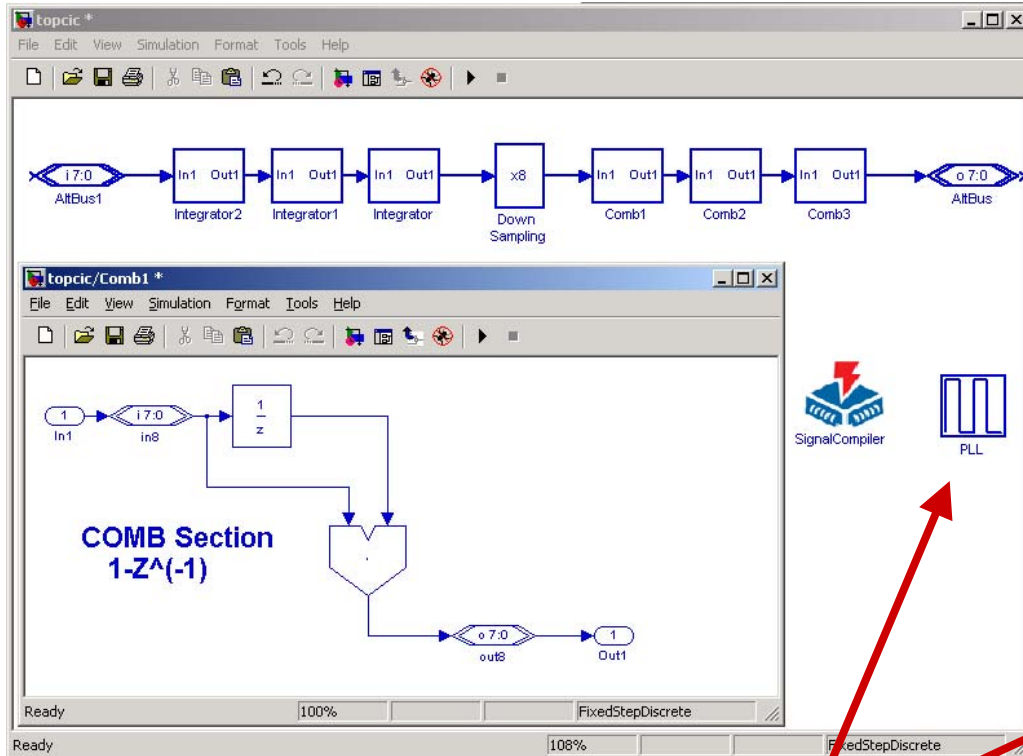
topcic *

File Edit View Simulation Format Tools Help

i 7:0
AltBus1
In1 Out1
Integrator2
In1 Out1
Integrator1
In1 Out1
Integrator
x8
Down Sampling
In1 Out1
Comb1
In1 Out1
Comb2
In1 Out1
Comb3
o 7:0
AltBus

topcic/Comb1 *

File Edit View Simulation Format Tools Help

1
In1
i 7:0
in8
$\frac{1}{z}$

COMB Section
1-Z^(-1)

o 7:0
out8
1
Out1

Ready 100% FixedStepDiscrete

SignalCompiler
PLL

Ready 108% FixedStepDiscrete